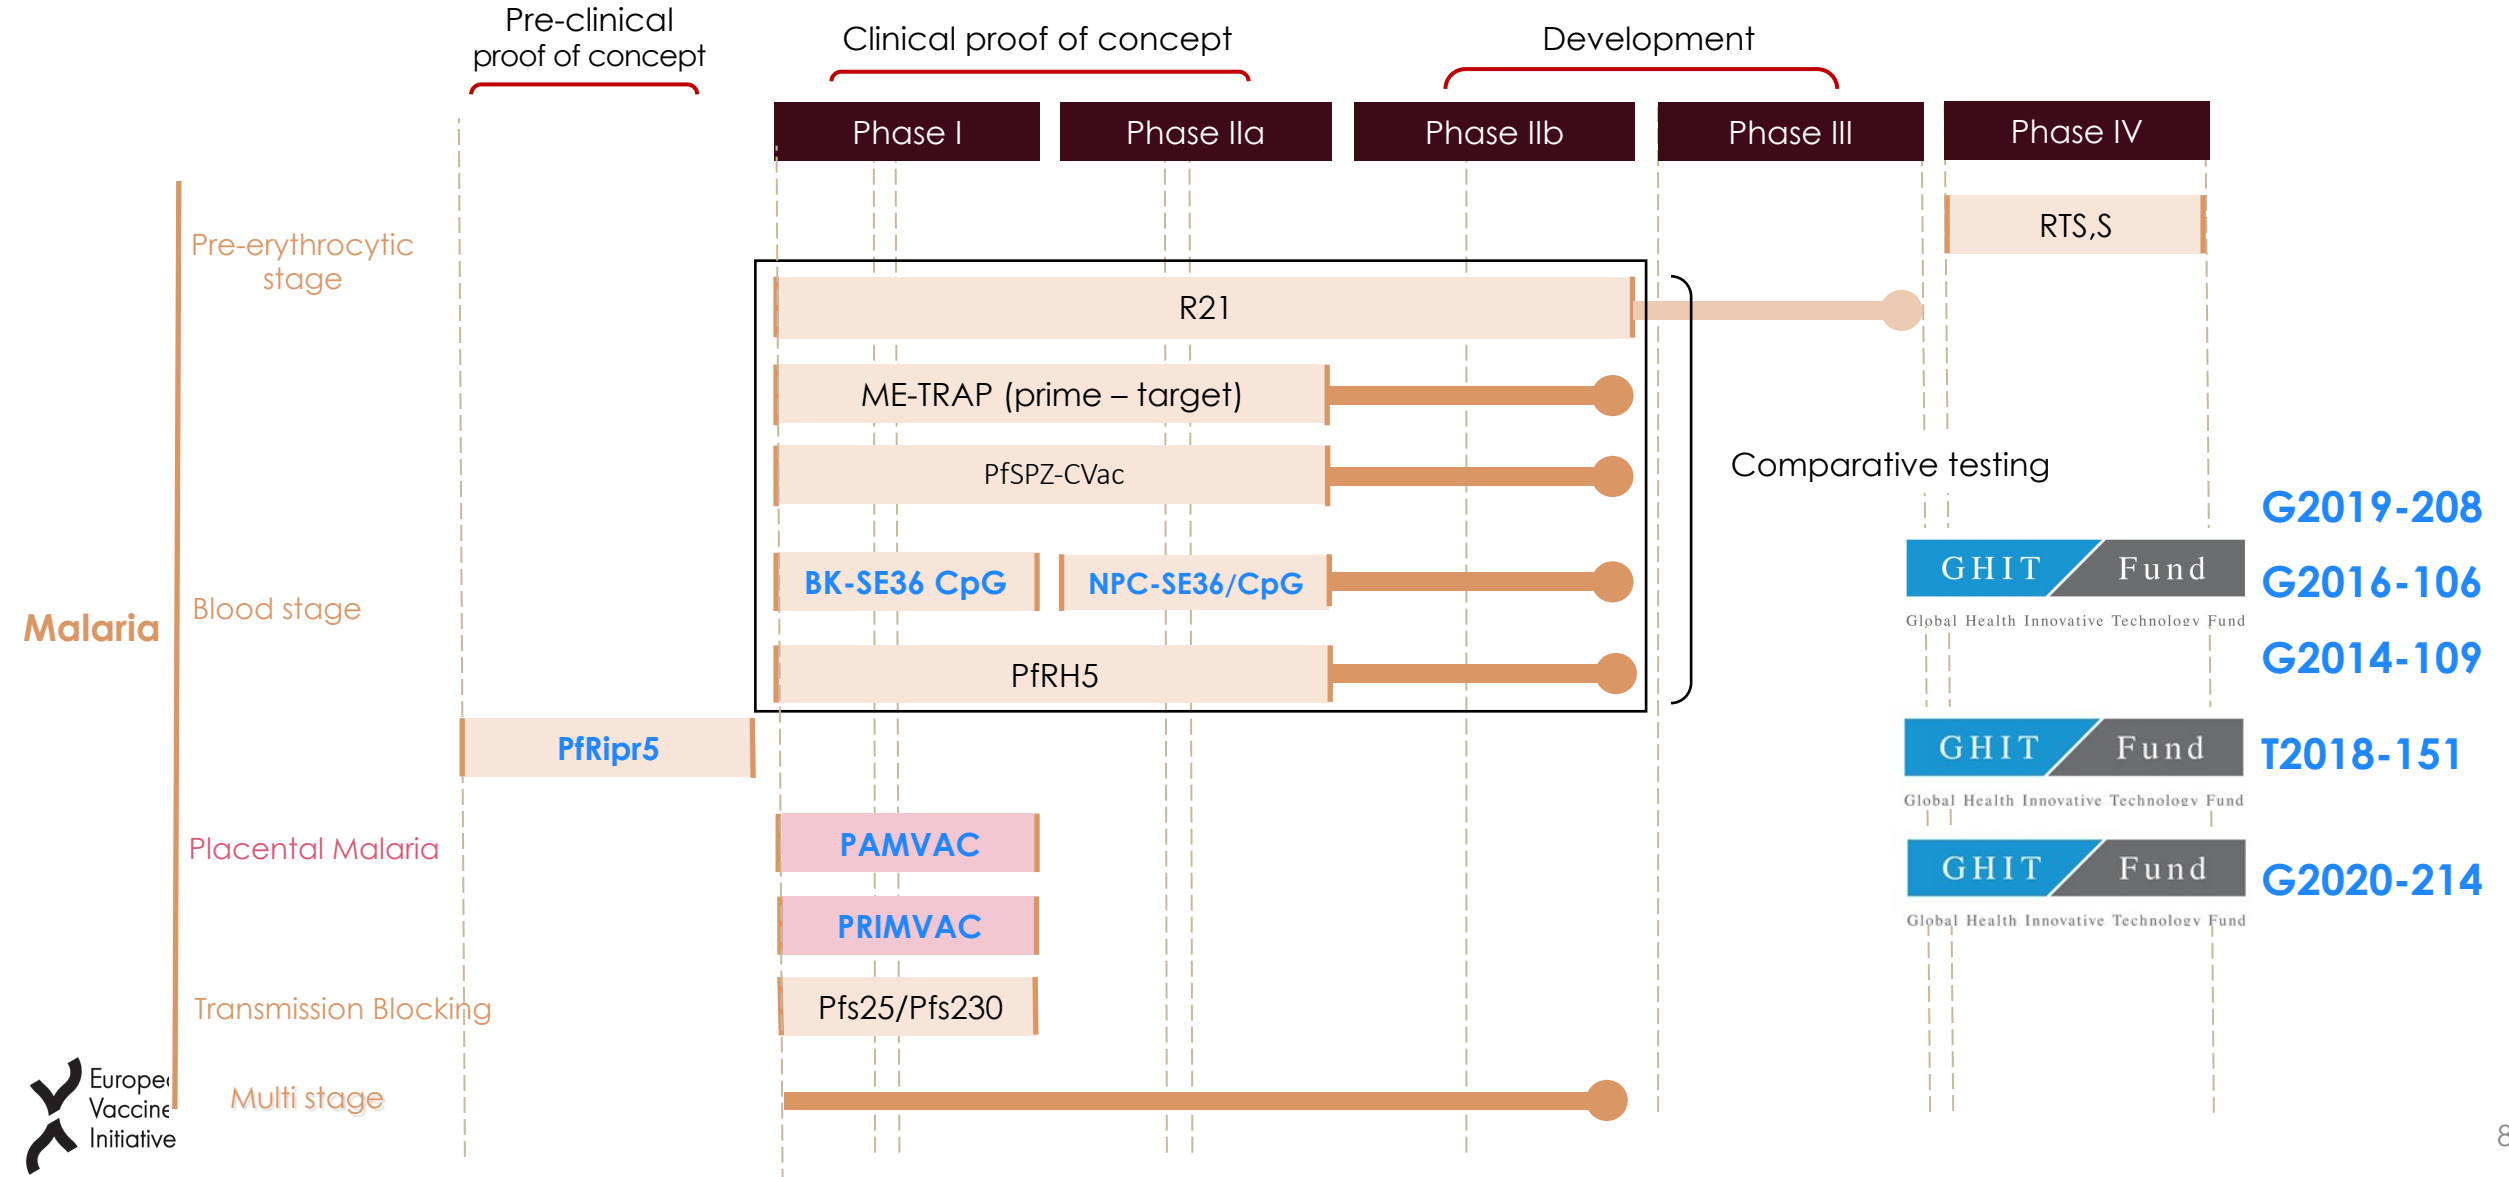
Pre-clinical proof of concept

Clinical proof of concept

Development

Phase I

Phase IIa

Phase IIb

Phase III

Phase IV

Pre-erythrocytic stage

RTS,S

R21

ME-TRAP (prime – target)

PfSPZ-CVac

Comparative testing

G2019-208

GHIT Fund
Global Health Innovative Technology Fund

G2016-106

BK-SE36 CpG

NPC-SE36/CpG

Malaria

Blood stage

G2014-109

PfRH5

PfRipr5

GHIT Fund
Global Health Innovative Technology Fund

T2018-151

Placental Malaria

PAMVAC

GHIT Fund
Global Health Innovative Technology Fund

G2020-214

PRIMVAC

Transmission Blocking

Pfs25/Pfs230

Multi stage

Europe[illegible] Vaccine Initiative

8